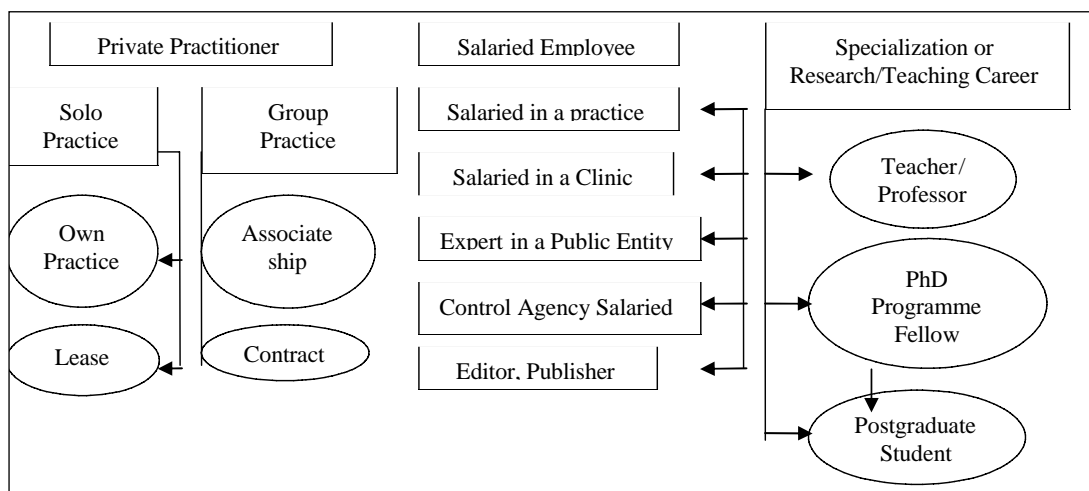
Private Practitioner

Solo Practice

Group Practice

Own Practice

Lease

Associate ship

Contract

Salaried Employee

Salaried in a practice

Salaried in a Clinic

Expert in a Public Entity

Control Agency Salaried

Editor, Publisher

Specialization or Research/Teaching Career

Teacher/ Professor

PhD Programme Fellow

Postgraduate Student